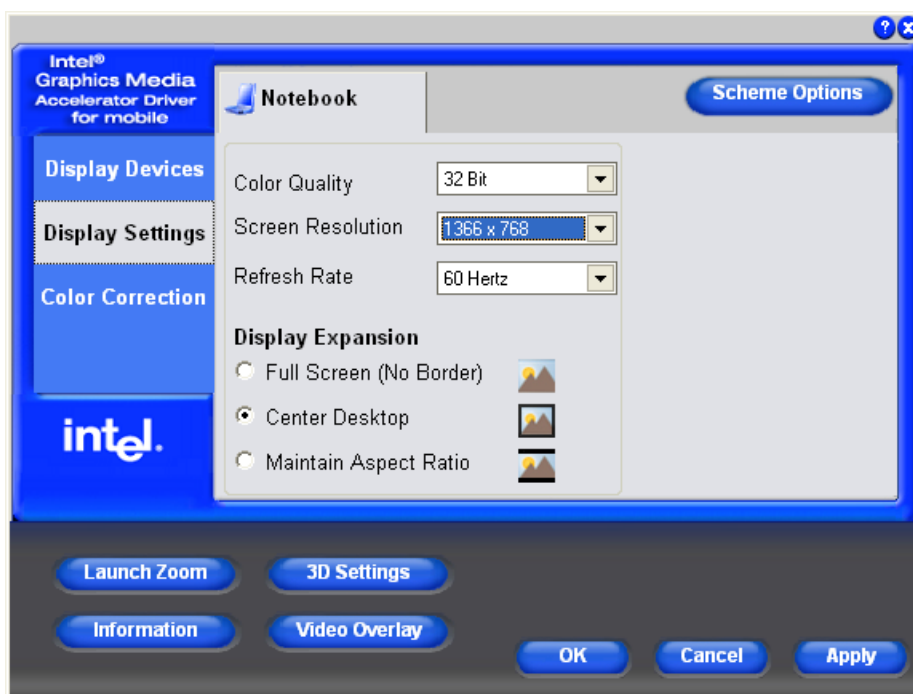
?

Intel®
Graphics Media
Accelerator Driver
for mobile

Display Devices

Display Settings

Color Correction

intel.

Notebook

Scheme Options

Color Quality
32 Bit

Screen Resolution
1366 x 768

Refresh Rate
60 Hertz

Display Expansion

Full Screen (No Border)

Center Desktop

Maintain Aspect Ratio

Launch Zoom

3D Settings

Information

Video Overlay

OK

Cancel

Apply